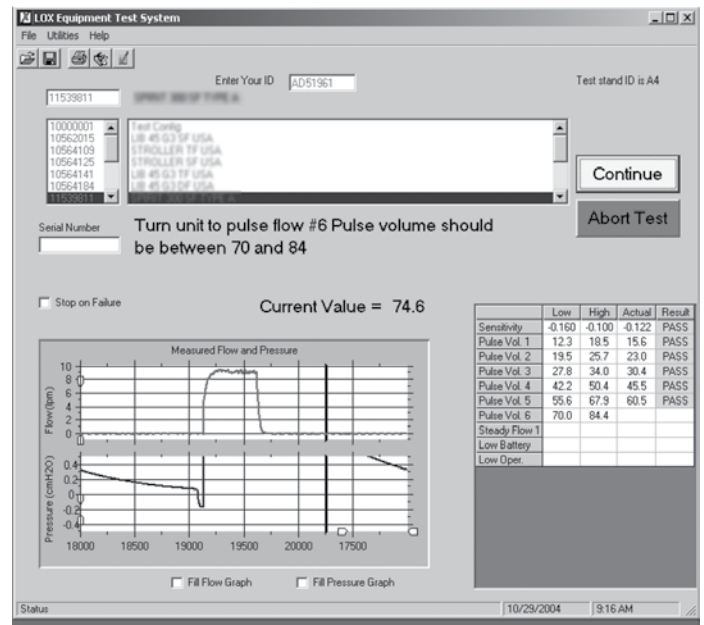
LOX Equipment Test System

File Utilities Help

Enter Your ID AD51961

Test stand ID is A4

11539811 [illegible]

10000001
10562015
10564109
10564125
10564141
10564184
11539811

Test Config
LIB 45 G3 SF USA
STROLLER TF USA
STROLLER SF USA
LIB 45 G3 TF USA
LIB 45 G3 DF USA
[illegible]

Continue

Abort Test

Serial Number

Turn unit to pulse flow #6 Pulse volume should be between 70 and 84

Stop on Failure

Current Value = 74.6

| | Low | High | Actual | Result |
|---|---|---|---|---|
| Sensitivity | -0.160 | -0.100 | -0.122 | PASS |
| Pulse Vol. 1 | 12.3 | 18.5 | 15.6 | PASS |
| Pulse Vol. 2 | 19.5 | 25.7 | 23.0 | PASS |
| Pulse Vol. 3 | 27.8 | 34.0 | 30.4 | PASS |
| Pulse Vol. 4 | 42.2 | 50.4 | 45.5 | PASS |
| Pulse Vol. 5 | 55.6 | 67.9 | 60.5 | PASS |
| Pulse Vol. 6 | 70.0 | 84.4 | | |
| Steady Flow 1 | | | | |
| Low Battery | | | | |
| Low Oper. | | | | |

Measured Flow and Pressure

Flow(lpm)
10
8
6
4
2
0

Pressure (cmH2O)
0.4
0.2
0
-0.2
-0.4

18000 18500 19000 19500 20000 17500

Fill Flow Graph

Fill Pressure Graph

Status

10/29/2004

9:16 AM